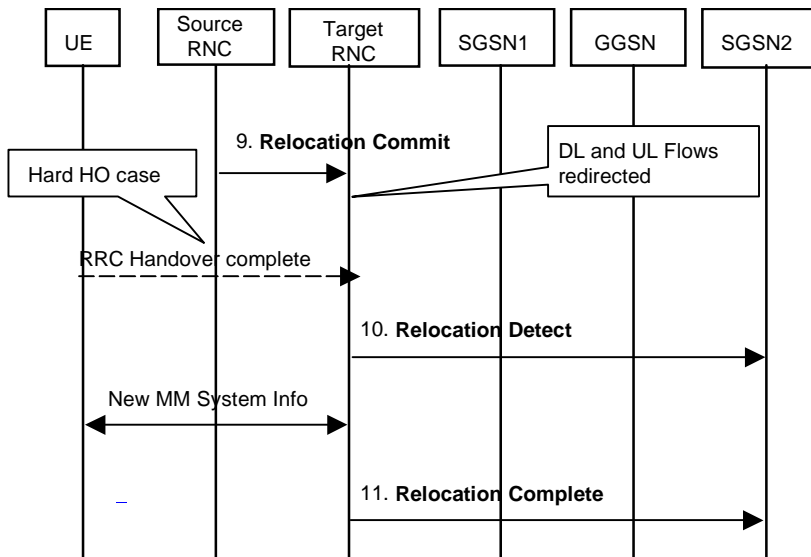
UE

Source RNC

Target RNC

SGSN1

GGSN

SGSN2

9. **Relocation Commit**

DL and UL Flows redirected

Hard HO case

RRC Handover complete

10. **Relocation Detect**

New MM System Info

11. **Relocation Complete**